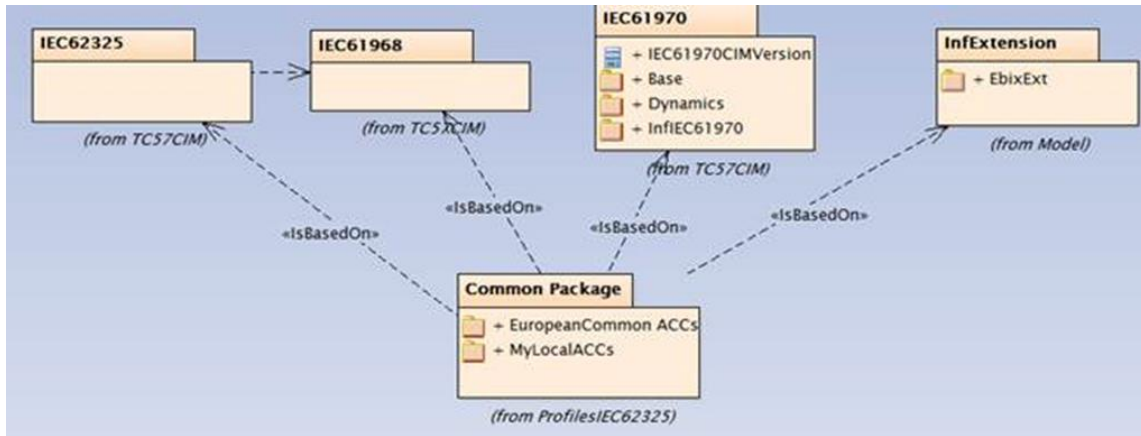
IEC62325

(from TC57CIM)

IEC61968

(from TC57CIM)

IEC61970

+ IEC61970CIMVersion
+ Base
+ Dynamics
+ InfIEC61970

(from TC57CIM)

InfExtension

+ EbixExt

(from Model)

«IsBasedOn»

«IsBasedOn»

«IsBasedOn»

«IsBasedOn»

Common Package

+ EuropeanCommon ACCs
+ MyLocalACCs

(from ProfilesIEC62325)